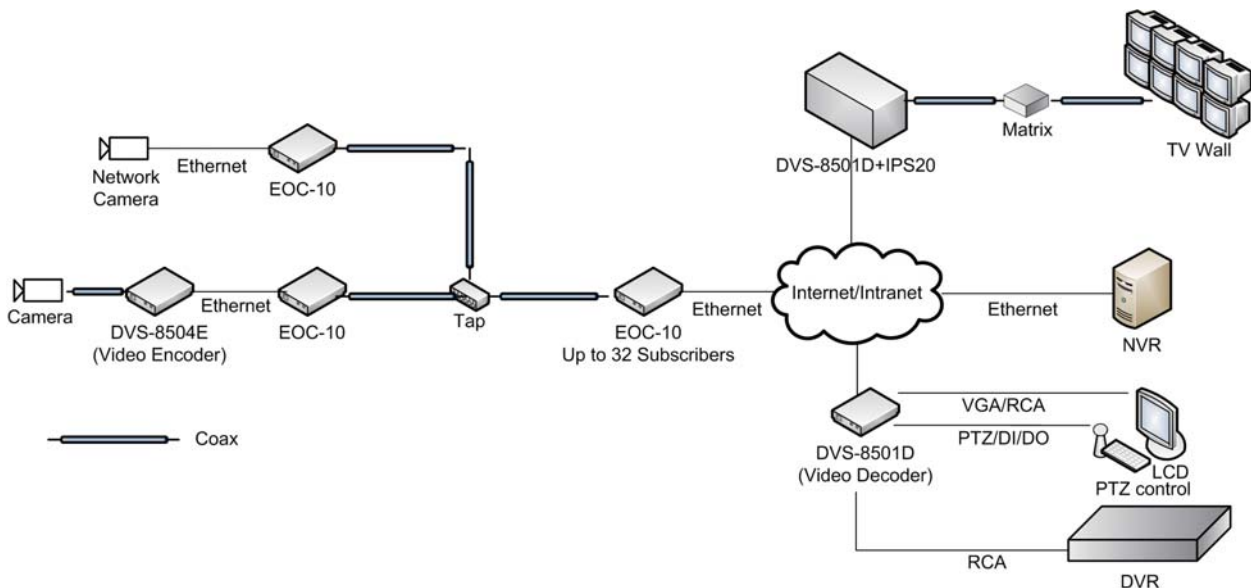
Network Camera
Ethernet
EOC-10
Camera
DVS-8504E (Video Encoder)
Ethernet
EOC-10
Tap
EOC-10
Up to 32 Subscribers
Ethernet
Coax
DVS-8501D+IPS20
Matrix
TV Wall
Internet/Intranet
Ethernet
NVR
DVS-8501D (Video Decoder)
VGA/RCA
PTZ/DI/DO
LCD
PTZ control
RCA
DVR